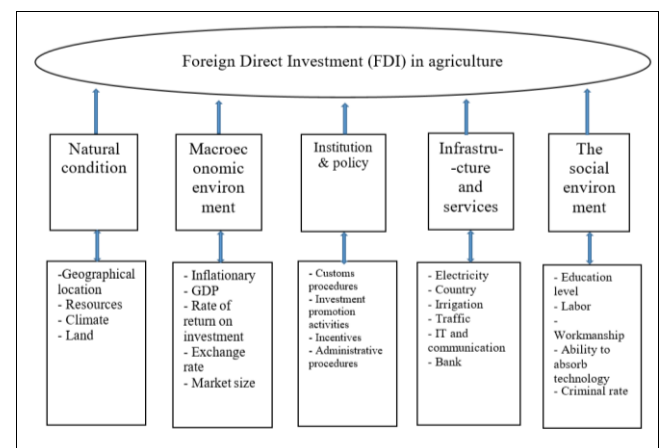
Foreign Direct Investment (FDI) in agriculture

Natural condition

Macroeconomic environment

Institution & policy

Infrastru-cture and services

The social environment

-Geographical location
- Resources
- Climate
- Land

- Inflationary
- GDP
- Rate of return on investment
- Exchange rate
- Market size

- Customs procedures
- Investment promotion activities
- Incentives
- Administrative procedures

- Electricity
- Country
- Irrigation
- Traffic
- IT and communication
- Bank

- Education level
- Labor
- Workmanship
- Ability to absorb technology
- Criminal rate